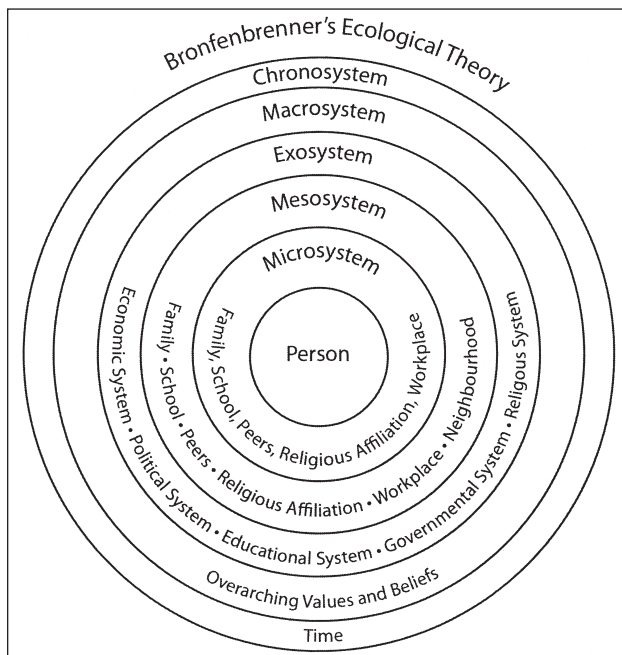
Bronfenbrenner's Ecological Theory

Chronosystem

Macrosystem

Exosystem

Mesosystem

Microsystem

Person

Family, School, Peers, Religious Affiliation, Workplace

Family • School • Peers • Religious Affiliation • Workplace • Neighbourhood

Economic System • Political System • Educational System • Governmental System • Religous System

Overarching Values and Beliefs

Time